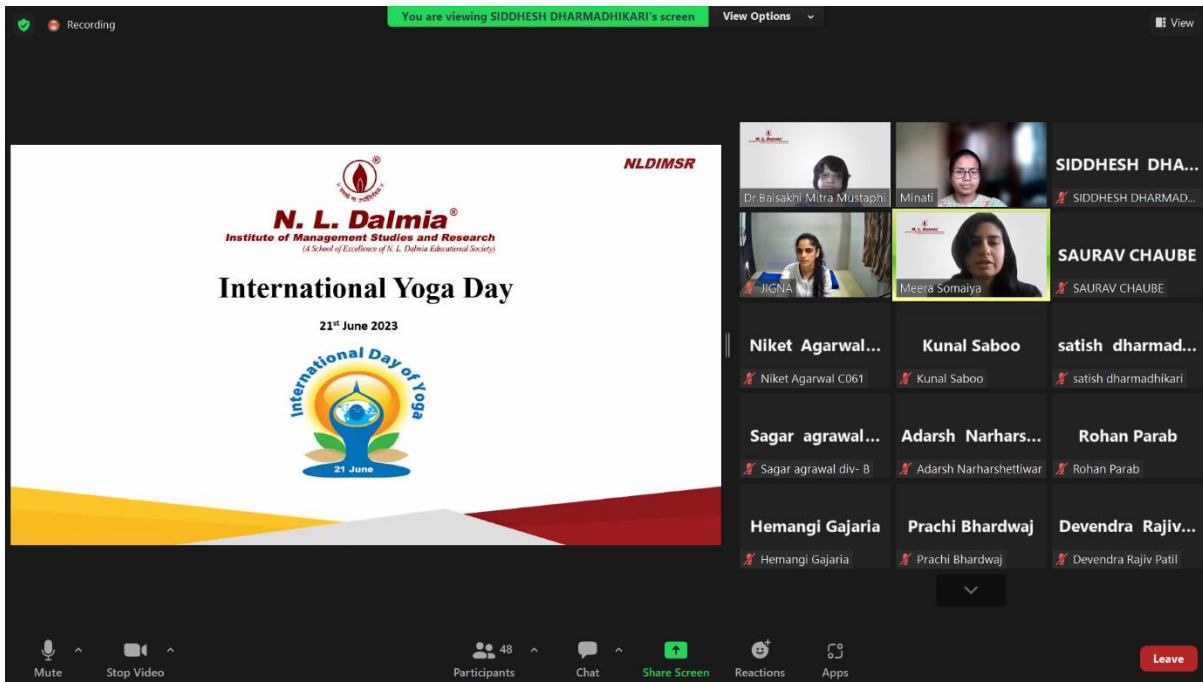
Recording

You are viewing SIDDHESH DHARMADHIKARI's screen

View Options

View

NLDIMSR

N. L. Dalmia®

Institute of Management Studies and Research

(A School of Excellence of N. L. Dalmia Educational Society)

International Yoga Day

21st June 2023

International Day of Yoga

21 June

Dr.Baisakhi Mitra Mustaphi

Minati

SIDDHESH DHA...

SIDDHESH DHARMAD...

JIGNA

Meera Somaiya

SAURAV CHAUBE

SAURAV CHAUBE

Niket Agarwal...

Niket Agarwal C061

Kunal Saboo

Kunal Saboo

satish dharmad...

satish dharmadhikari

Sagar agrawal...

Sagar agrawal div- B

Adarsh Narhars...

Adarsh Narharshettiwar

Rohan Parab

Rohan Parab

Hemangi Gajaria

Hemangi Gajaria

Prachi Bhardwaj

Prachi Bhardwaj

Devendra Rajiv...

Devendra Rajiv Patil

Mute

Stop Video

48

Participants

Chat

Share Screen

Reactions

Apps

Leave